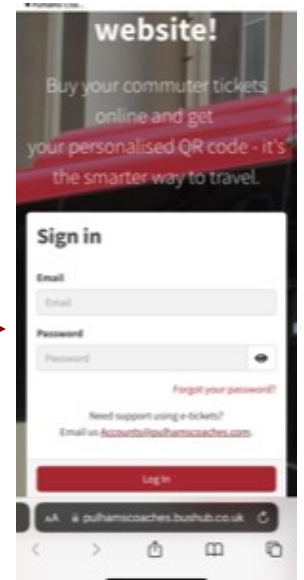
website!

Buy your commuter tickets online and get your personalised QR code - it's the smarter way to travel.

Sign in

Email

Email

Password

Password

Forgot your password?

Need support using e-tickets?
Email us Accounts@pulhamscoaches.com

Log in

AA pulhamscoaches.bushub.co.uk